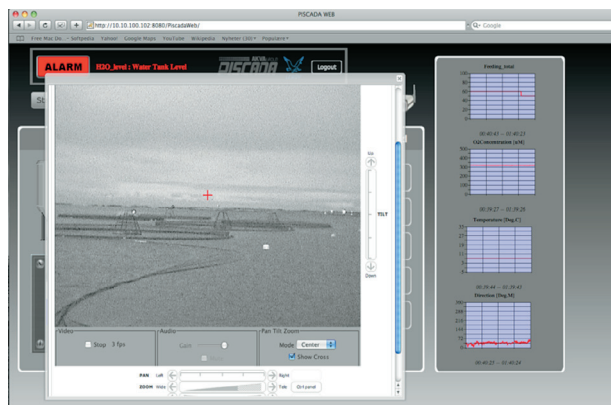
PISCADA WEB

http://10.10.100.102:8080/PiscadaWeb/

Q- Google

Free Mac De... - Softpedia Yahoo! Google Maps YouTube Wikipedia Nyheter (10) Populære

ALARM H2O_level : Water Tank Level

PISCADA

Logout

Feeding_total

100
80
60
40
20
0

00:40:45 — 01:40:23

O2Concentration [uM]

500
400
300
200
100
0

00:39:27 — 01:39:28

Temperature [Deg.C]

25
20
15
10
5
0

00:39:44 — 01:39:43

Direction [Deg.M]

360
288
216
144
72
0

00:40:25 — 01:40:24

Up

TILT

Down

Video

Stop 3 fps

Audio

Gain

Mute

Pan Tilt Zoom

Mode Center

Show Cross

PAN Left Right

ZOOM Wide Tele Ctrl panel